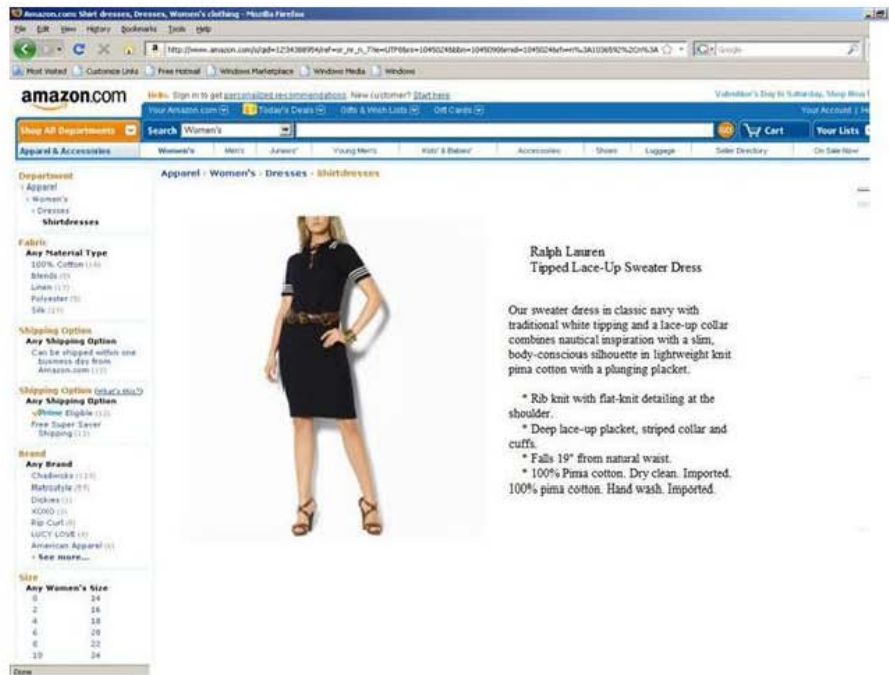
Amazon.com: Shirt dresses, Dresses, Women's clothing - Mozilla Firefox

File Edit View History Bookmarks Tools Help

http://www.amazon.com/s/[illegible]

Google

Most Visited Customize Links Free Hotmail Windows Marketplace Windows Media Windows

amazon.com

Hello. Sign in to get personalized recommendations. New customer? Start here.

Valentine's Day is Saturday. Shop Now

Your Amazon.com Today's Deals Gifts & Wish Lists Gift Cards

Your Account | He

Shop All Departments

Search Women's

GO

Cart

Your Lists

Apparel & Accessories

Women's Men's Juniors' Young Men's Kids' & Babies' Accessories Shoes Luggage Seller Directory On Sale Now

Department
‹ Apparel
‹ Women's
‹ Dresses
Shirtdresses

Fabric
Any Material Type
100% Cotton (14)
Blends (9)
Linen (13)
Polyester (5)
Silk (27)

Shipping Option
Any Shipping Option
Can be shipped within one business day from Amazon.com (13)

Shipping Option (What's this?)
Any Shipping Option
Prime Eligible (13)
Free Super Saver Shipping (13)

Brand
Any Brand
Chadwicks (129)
Metrostyle (77)
Dickies (1)
XOXO (3)
Rip Curl (6)
LUCY LOVE (4)
American Apparel (6)
› See more...

Size
Any Women's Size
0 14
2 16
4 18
6 20
8 22
10 24

Apparel › Women's › Dresses › Shirtdresses

Ralph Lauren
Tipped Lace-Up Sweater Dress

Our sweater dress in classic navy with traditional white tipping and a lace-up collar combines nautical inspiration with a slim, body-conscious silhouette in lightweight knit pima cotton with a plunging placket.

* Rib knit with flat-knit detailing at the shoulder.
* Deep lace-up placket, striped collar and cuffs.
* Falls 19" from natural waist.
* 100% Pima cotton. Dry clean. Imported.
100% pima cotton. Hand wash. Imported.

Done